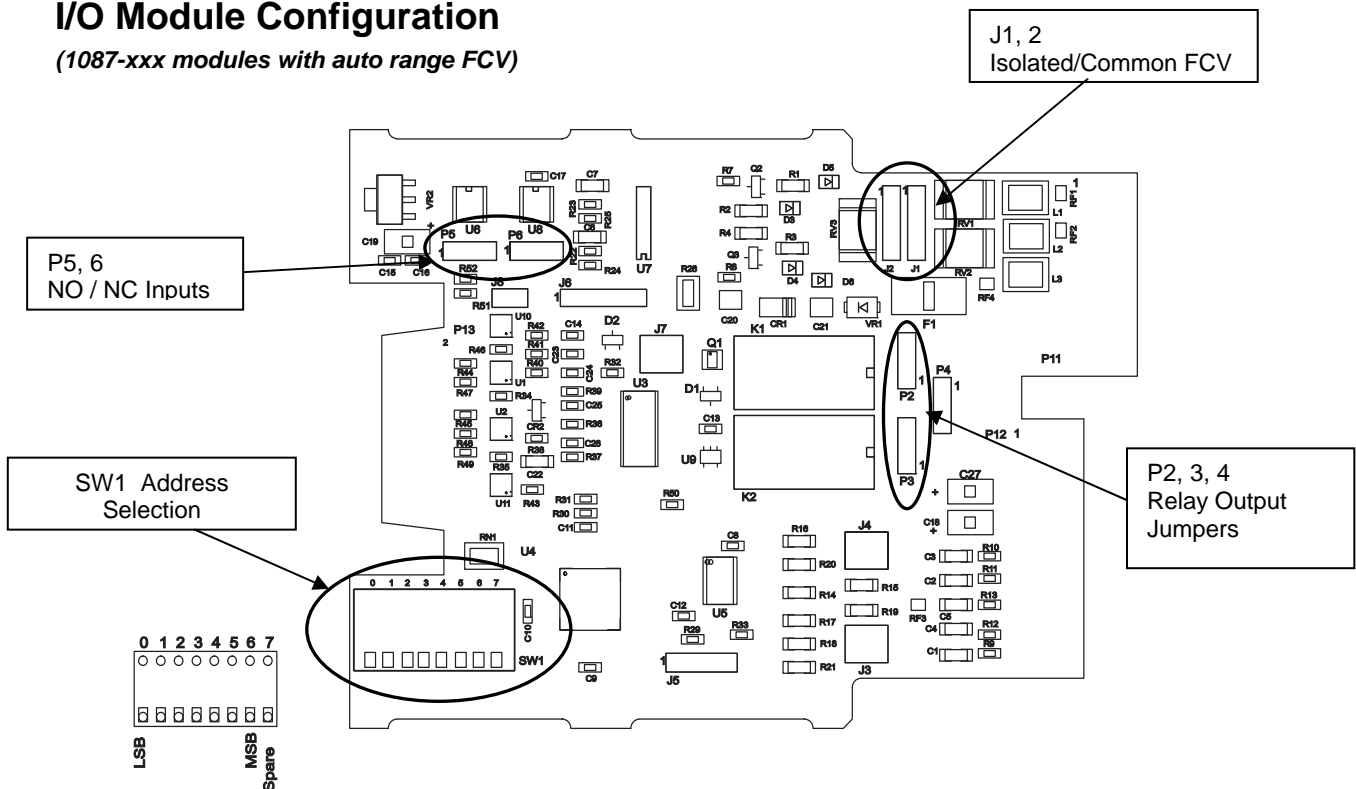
I/O Module Configuration

(1087-xxx modules with auto range FCV)

J1, 2
Isolated/Common FCV

P5, 6
NO / NC Inputs

SW1 Address Selection

P2, 3, 4
Relay Output Jumpers

VR2 C17 C7 R7 Q2 R1 D5 R23 R25 U6 U8 P5 P6 C6 R22 R24 U7 R2 D3 R4 R3 C8 D4 D6 R6 RV3 J2 J1 RV1 RV2 L1 L2 L3 RF1 RF2 RF4 C19 C15 C16 R52 R51 J6 R26 U10 J5 C20 CR1 C21 VR1 F1 P13 R42 C14 D2 J7 Q1 K1 P11 R46 R41 C23 R40 C24 R32 R44 R47 U1 R34 R39 C25 U3 D1 P2 P4 U2 R45 R48 R49 R36 C26 CR2 C13 R35 R38 R37 U9 P12 P3 K2 C27 C22 U11 R43 R31 R30 C11 R50 C18 RN1 U4 C8 R16 J4 C3 R10 R20 R11 R15 C2 R14 R19 R13 C5 RF3 C4 R12 C12 U5 R17 C10 R29 R33 R18 R9 C1 SW1 C9 J5 R21 J3

0 1 2 3 4 5 6 7

0 1 2 3 4 5 6 7

LSB MSB Spare

1 2 1 1 1 1 1 1 1 + +